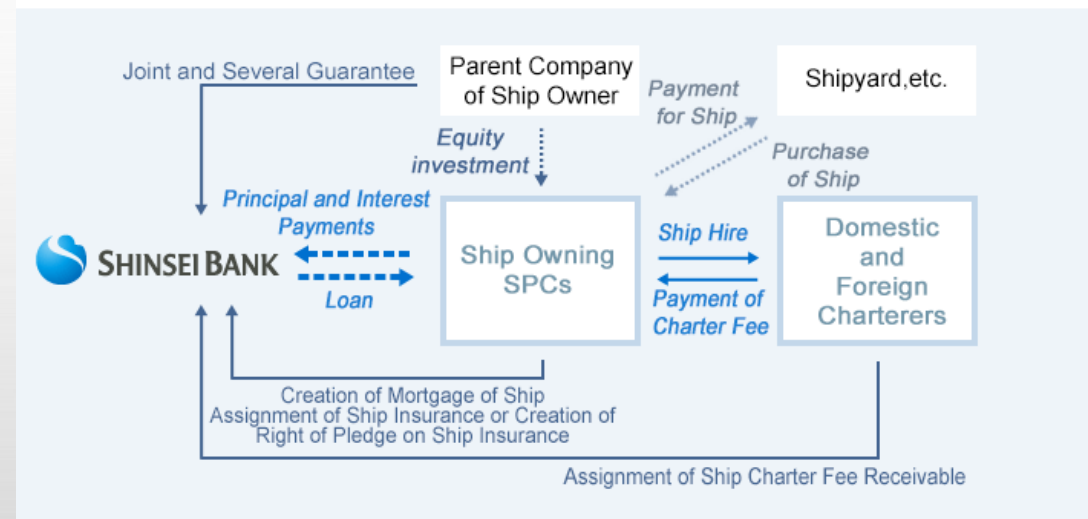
Joint and Several Guarantee

Parent Company of Ship Owner

Payment for Ship

Shipyard,etc.

Equity investment

Purchase of Ship

Principal and Interest Payments

SHINSEI BANK

Loan

Ship Owning SPCs

Ship Hire

Payment of Charter Fee

Domestic and Foreign Charterers

Creation of Mortgage of Ship
Assignment of Ship Insurance or Creation of Right of Pledge on Ship Insurance

Assignment of Ship Charter Fee Receivable